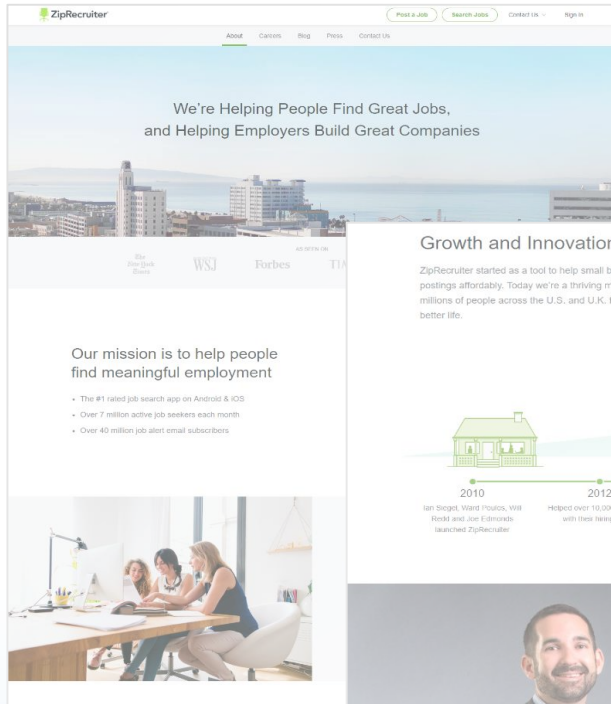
ZipRecruiter

Post a Job

Search Jobs

Contact Us

Sign In

About Careers Blog Press Contact Us

We're Helping People Find Great Jobs, and Helping Employers Build Great Companies

AS SEEN ON

The New York Times WSJ Forbes TI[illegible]

Growth and Innovation

ZipRecruiter started as a tool to help small b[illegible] postings affordably. Today we're a thriving m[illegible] millions of people across the U.S. and U.K. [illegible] better life.

Our mission is to help people find meaningful employment

• The #1 rated job search app on Android & iOS
• Over 7 million active job seekers each month
• Over 40 million job alert email subscribers

2010
Ian Siegel, Ward Poulos, Will Redd and Joe Edmonds launched ZipRecruiter.

2012
Helped over 10,00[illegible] with their hiring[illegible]